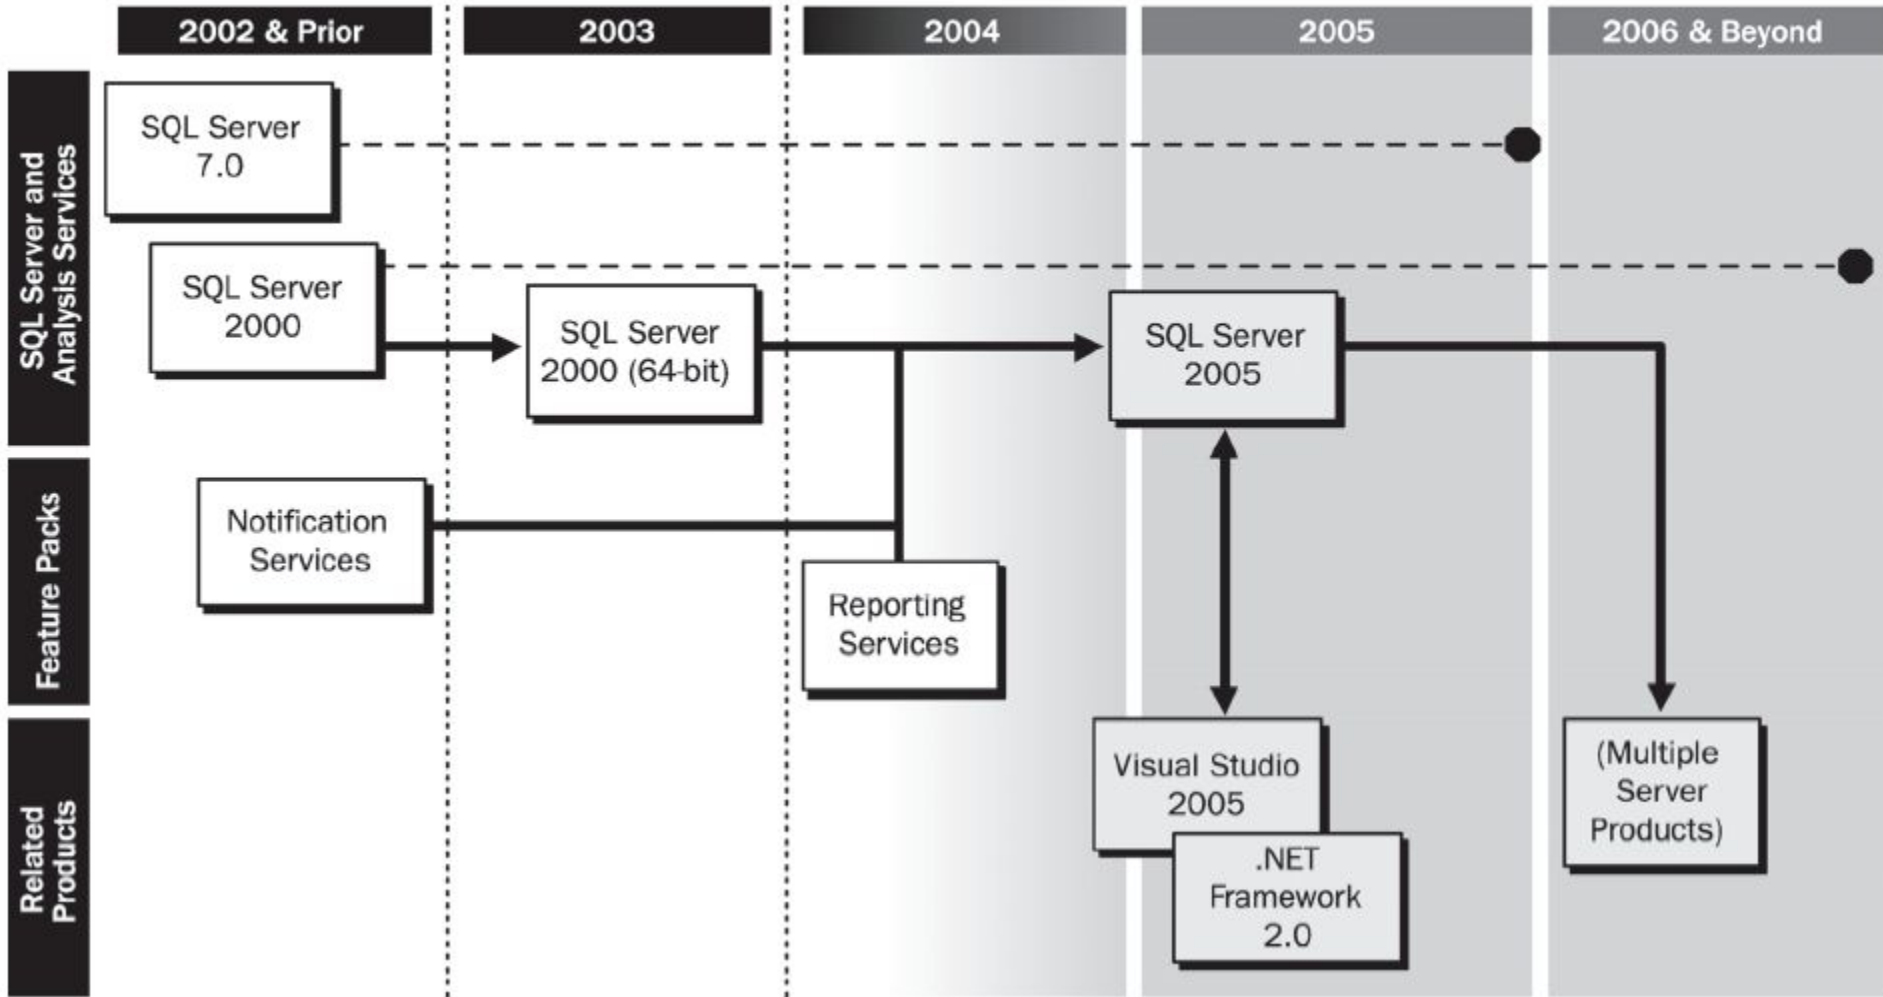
2002 & Prior

2003

2004

2005

2006 & Beyond

SQL Server and Analysis Services

Feature Packs

Related Products

SQL Server 7.0

SQL Server 2000

SQL Server 2000 (64-bit)

SQL Server 2005

Notification Services

Reporting Services

Visual Studio 2005

.NET Framework 2.0

(Multiple Server Products)